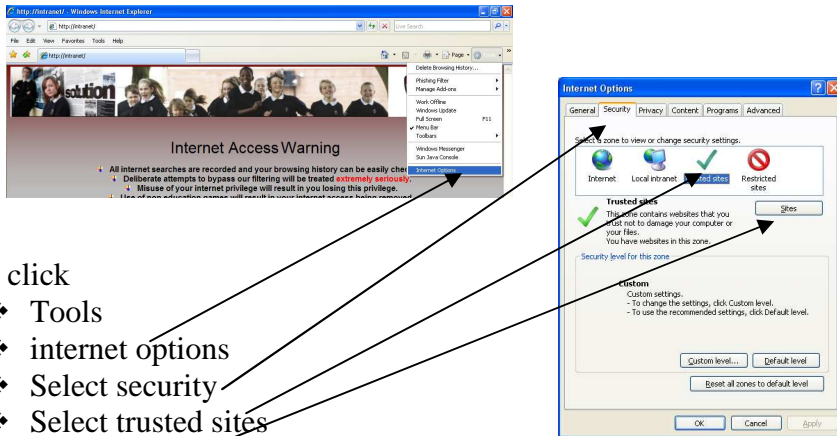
http://intranet/ - Windows Internet Explorer

http://intranet/

Live Search

File Edit View Favorites Tools Help

http://intranet/

Page

Delete Browsing History...

Phishing Filter

Manage Add-ons

Work Offline

Windows Update

Full Screen F11

Menu Bar

Toolbars

Windows Messenger

Sun Java Console

Internet Options

solution

Internet Access Warning

All internet searches are recorded and your browsing history can be easily che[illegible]

Deliberate attempts to bypass our filtering will be treated extremely seriously.

Misuse of your internet privilege will result in you losing this privilege.

Use of non education games will result in your internet access being removed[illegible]

Internet Options

General Security Privacy Content Programs Advanced

Select a zone to view or change security settings.

Internet Local intranet Trusted sites Restricted sites

Trusted sites

This zone contains websites that you trust not to damage your computer or your files.

You have websites in this zone.

Sites

Security level for this zone

Custom

Custom settings.

- To change the settings, click Custom level.

- To use the recommended settings, click Default level.

Custom level... Default level

Reset all zones to default level

OK Cancel Apply

click

- Tools
- internet options
- Select security
- Select trusted sites